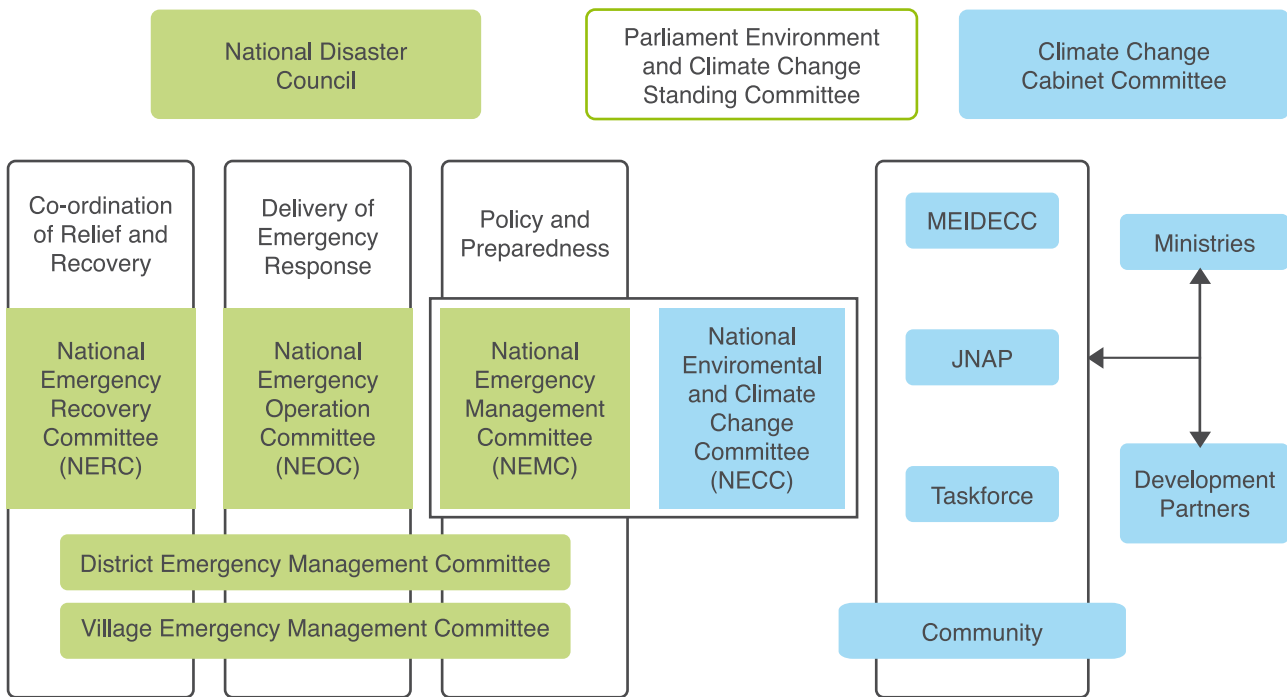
National Disaster Council

Parliament Environment and Climate Change Standing Committee

Climate Change Cabinet Committee

Co-ordination of Relief and Recovery

Delivery of Emergency Response

Policy and Preparedness

National Emergency Recovery Committee (NERC)

National Emergency Operation Committee (NEOC)

National Emergency Management Committee (NEMC)

National Enviromental and Climate Change Committee (NECC)

MEIDECC

JNAP

Taskforce

Ministries

Development Partners

District Emergency Management Committee

Village Emergency Management Committee

Community